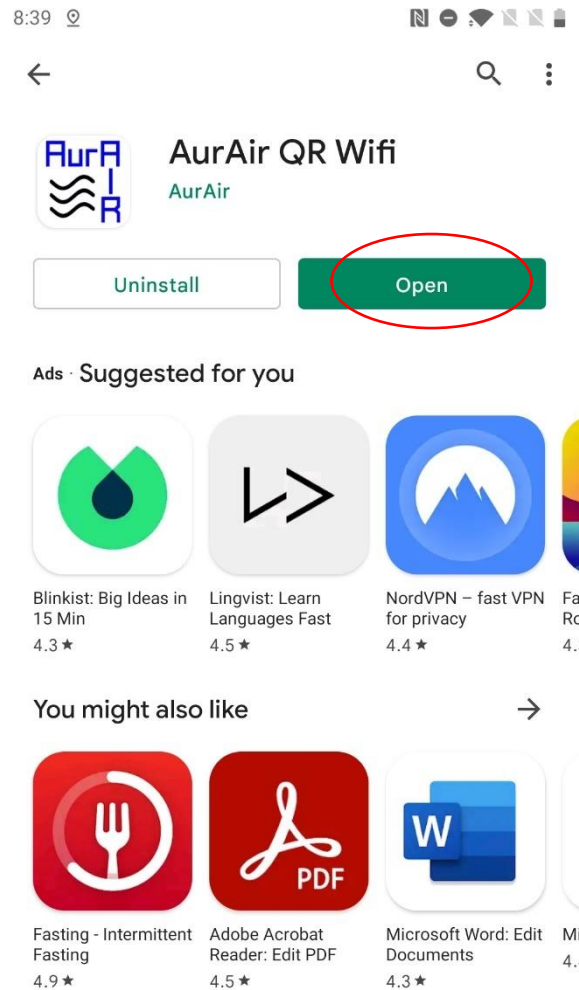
8:39

AurAir QR Wifi
AurAir

AurA
I
R

Uninstall
Open

Ads · Suggested for you

Blinkist: Big Ideas in 15 Min
4.3 ★

Lingvist: Learn Languages Fast
4.5 ★

NordVPN – fast VPN for privacy
4.4 ★

Fa
Ro
4.

You might also like

PDF

W

Fasting - Intermittent Fasting
4.9 ★

Adobe Acrobat Reader: Edit PDF
4.5 ★

Microsoft Word: Edit Documents
4.3 ★

Mi
4.